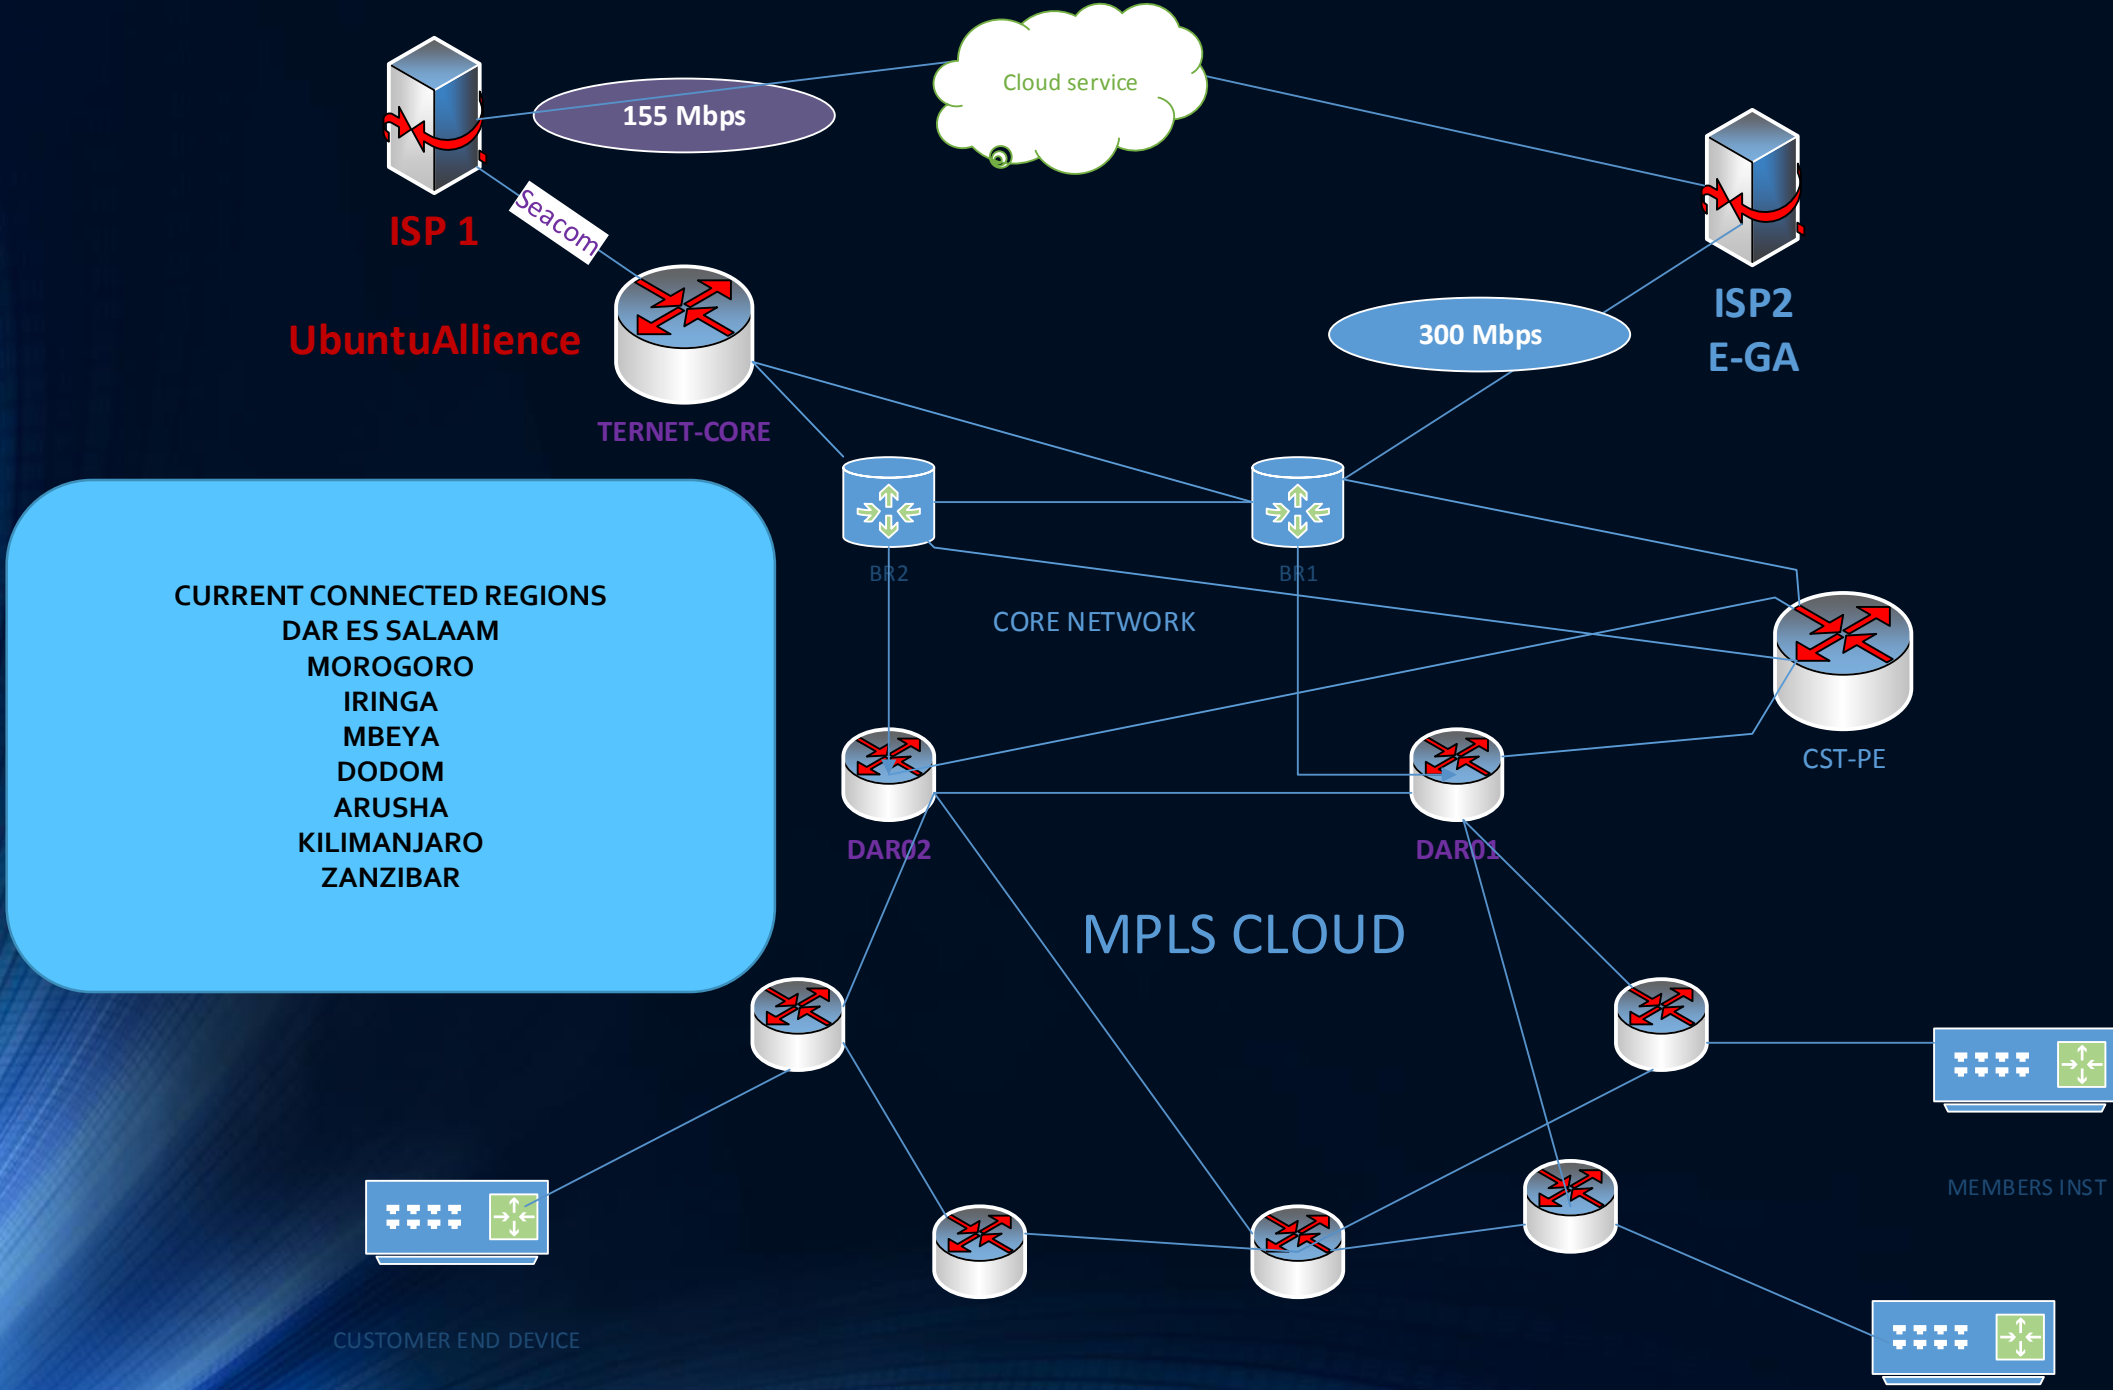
Cloud service

155 Mbps

ISP 1

Seacom

UbuntuAllience

TERNET-CORE

300 Mbps

ISP2
E-GA

BR2

BR1

CORE NETWORK

CURRENT CONNECTED REGIONS
DAR ES SALAAM
MOROGORO
IRINGA
MBEYA
DODOM
ARUSHA
KILIMANJARO
ZANZIBAR

CST-PE

DAR02

DAR01

MPLS CLOUD

MEMBERS INST

CUSTOMER END DEVICE